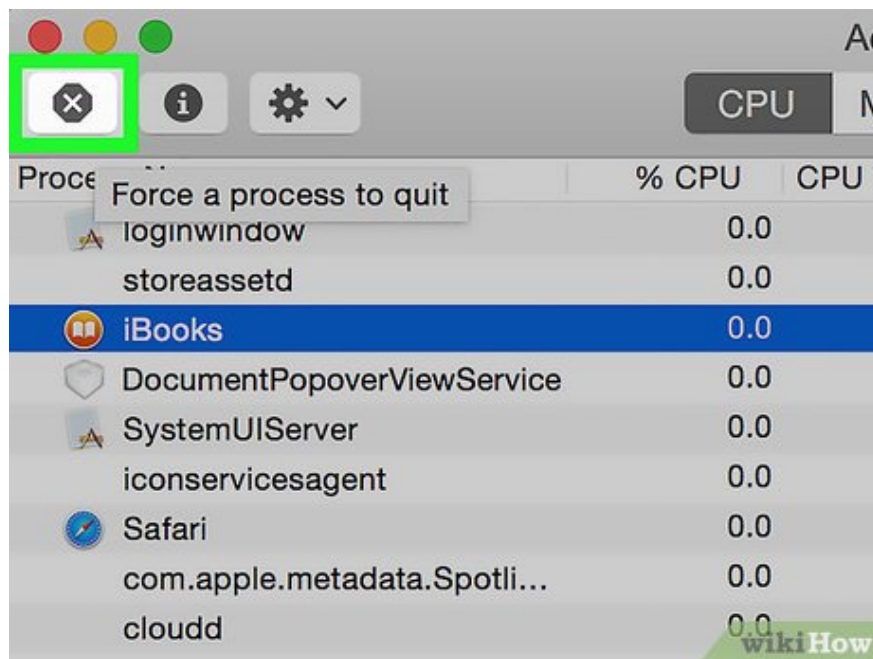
Ac

CPU | M

| Proce | % CPU | CPU |
|---|---|---|
| loginwindow | 0.0 | |
| storeassetd | 0.0 | |
| iBooks | 0.0 | |
| DocumentPopoverViewService | 0.0 | |
| SystemUIServer | 0.0 | |
| iconservicesagent | 0.0 | |
| Safari | 0.0 | |
| com.apple.metadata.Spotli... | 0.0 | |
| cloudd | 0.0 | |

Force a process to quit

wikiHow